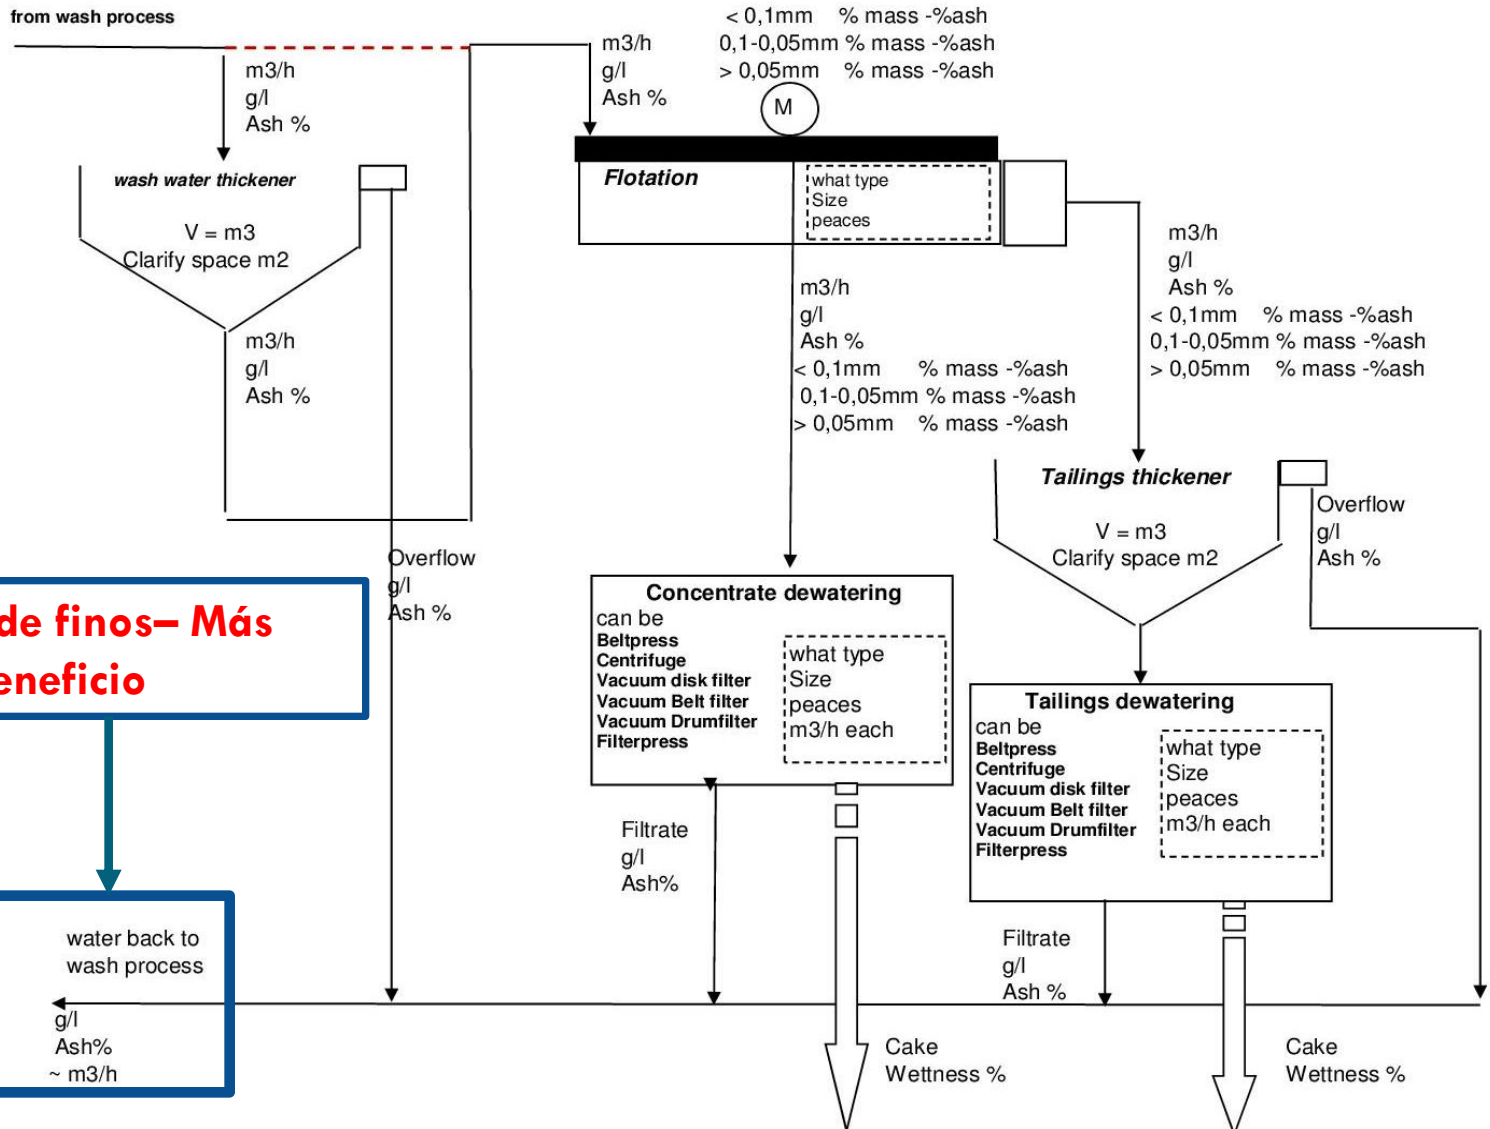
from wash process

m3/h
g/l
Ash %

wash water thickener

V = m3
Clarify space m2

m3/h
g/l
Ash %

Overflow
g/l
Ash %

m3/h
g/l
Ash %

< 0,1mm % mass -%ash
0,1-0,05mm % mass -%ash
> 0,05mm % mass -%ash

M

Flotation

what type
Size
peaces

m3/h
g/l
Ash %
< 0,1mm % mass -%ash
0,1-0,05mm % mass -%ash
> 0,05mm % mass -%ash

m3/h
g/l
Ash %
< 0,1mm % mass -%ash
0,1-0,05mm % mass -%ash
> 0,05mm % mass -%ash

Tailings thickener

V = m3
Clarify space m2

Overflow
g/l
Ash %

de finos– Más
eneficio

Concentrate dewatering
can be
Beltpress
Centrifuge
Vacuum disk filter
Vacuum Belt filter
Vacuum Drumfilter
Filterpress

what type
Size
peaces
m3/h each

Tailings dewatering
can be
Beltpress
Centrifuge
Vacuum disk filter
Vacuum Belt filter
Vacuum Drumfilter
Filterpress

what type
Size
peaces
m3/h each

Filtrate
g/l
Ash%

Filtrate
g/l
Ash %

water back to
wash process

g/l
Ash%
~ m3/h

Cake
Wettness %

Cake
Wettness %